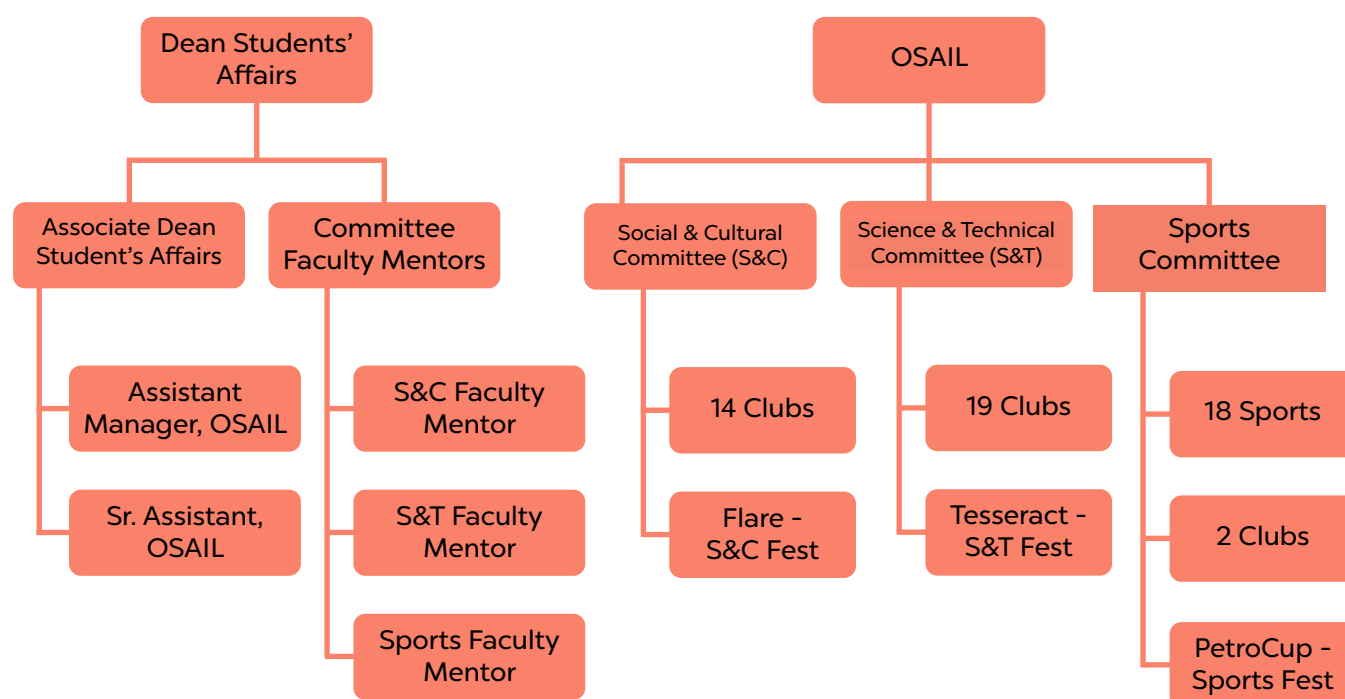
Dean Students' Affairs

Associate Dean Student's Affairs

Assistant Manager, OSAIL

Sr. Assistant, OSAIL

Committee Faculty Mentors

S&C Faculty Mentor

S&T Faculty Mentor

Sports Faculty Mentor

OSAIL

Social & Cultural Committee (S&C)

14 Clubs

Flare - S&C Fest

Science & Technical Committee (S&T)

19 Clubs

Tesseract - S&T Fest

Sports Committee

18 Sports

2 Clubs

PetroCup - Sports Fest